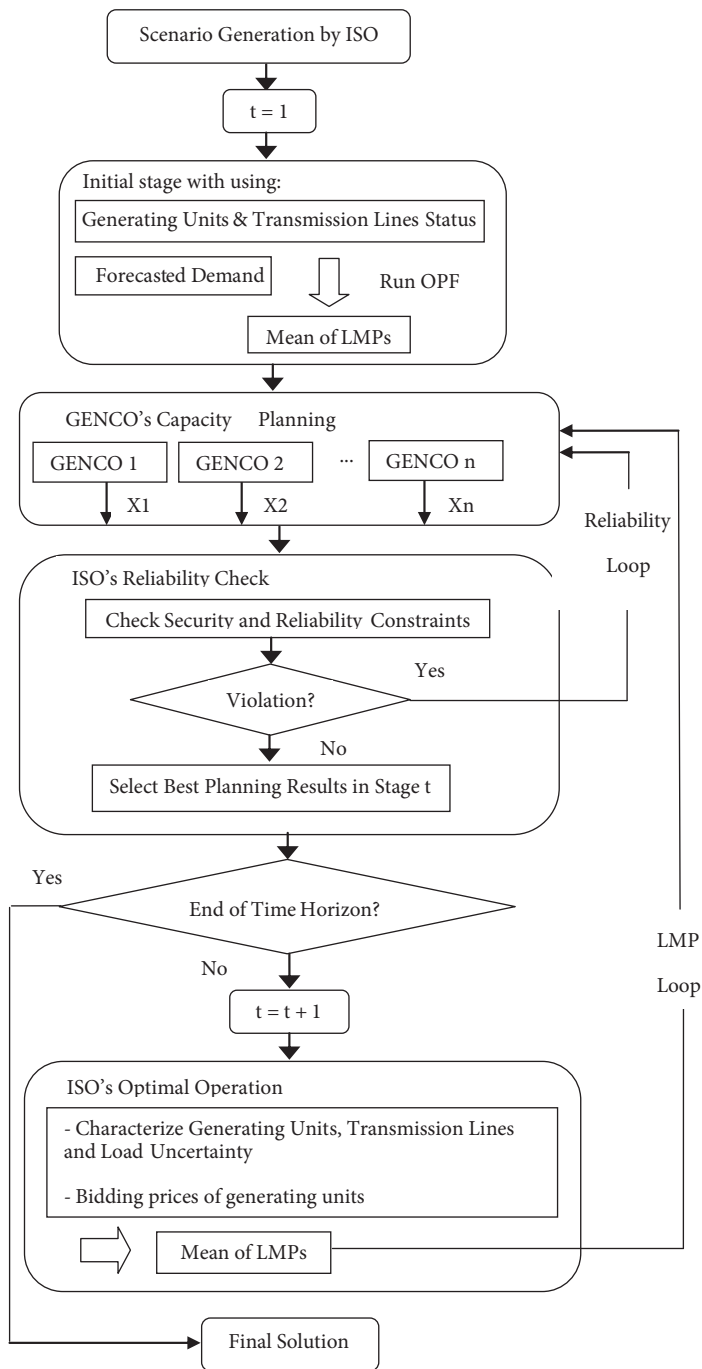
Scenario Generation by ISO

t = 1

Initial stage with using:

Generating Units & Transmission Lines Status

Forecasted Demand

Run OPF

Mean of LMPs

GENCO's Capacity Planning

GENCO 1

GENCO 2

...

GENCO n

X1

X2

Xn

Reliability

Loop

ISO's Reliability Check

Check Security and Reliability Constraints

Yes

Violation?

No

Select Best Planning Results in Stage t

Yes

End of Time Horizon?

LMP

No

Loop

t = t + 1

ISO's Optimal Operation

- Characterize Generating Units, Transmission Lines and Load Uncertainty

- Bidding prices of generating units

Mean of LMPs

Final Solution